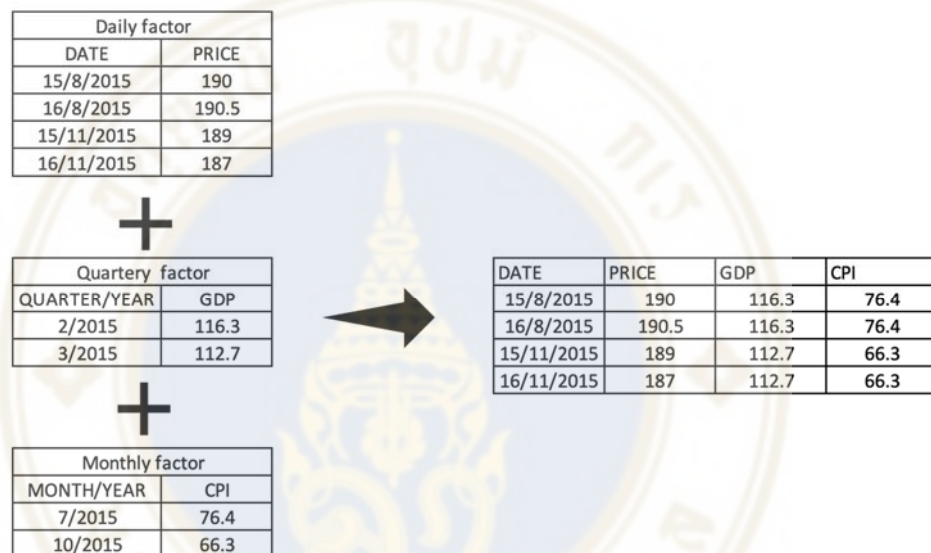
| Daily factor | |
|---|---|
| DATE | PRICE |
| 15/8/2015 | 190 |
| 16/8/2015 | 190.5 |
| 15/11/2015 | 189 |
| 16/11/2015 | 187 |

+

| Quartery factor | |
|---|---|
| QUARTER/YEAR | GDP |
| 2/2015 | 116.3 |
| 3/2015 | 112.7 |

+

| Monthly factor | |
|---|---|
| MONTH/YEAR | CPI |
| 7/2015 | 76.4 |
| 10/2015 | 66.3 |

| DATE | PRICE | GDP | CPI |
|---|---|---|---|
| 15/8/2015 | 190 | 116.3 | 76.4 |
| 16/8/2015 | 190.5 | 116.3 | 76.4 |
| 15/11/2015 | 189 | 112.7 | 66.3 |
| 16/11/2015 | 187 | 112.7 | 66.3 |